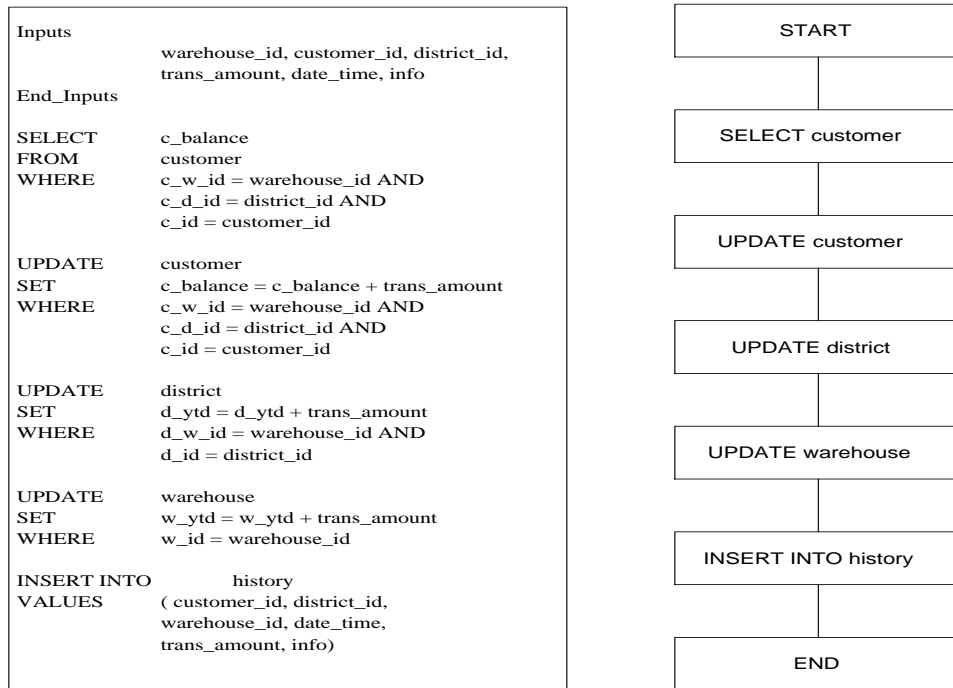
Inputs
warehouse_id, customer_id, district_id, trans_amount, date_time, info
End_Inputs

SELECT c_balance
FROM customer
WHERE c_w_id = warehouse_id AND
c_d_id = district_id AND
c_id = customer_id

UPDATE customer
SET c_balance = c_balance + trans_amount
WHERE c_w_id = warehouse_id AND
c_d_id = district_id AND
c_id = customer_id

UPDATE district
SET d_ytd = d_ytd + trans_amount
WHERE d_w_id = warehouse_id AND
d_id = district_id

UPDATE warehouse
SET w_ytd = w_ytd + trans_amount
WHERE w_id = warehouse_id

INSERT INTO history
VALUES ( customer_id, district_id, warehouse_id, date_time, trans_amount, info)

START

SELECT customer

UPDATE customer

UPDATE district

UPDATE warehouse

INSERT INTO history

END